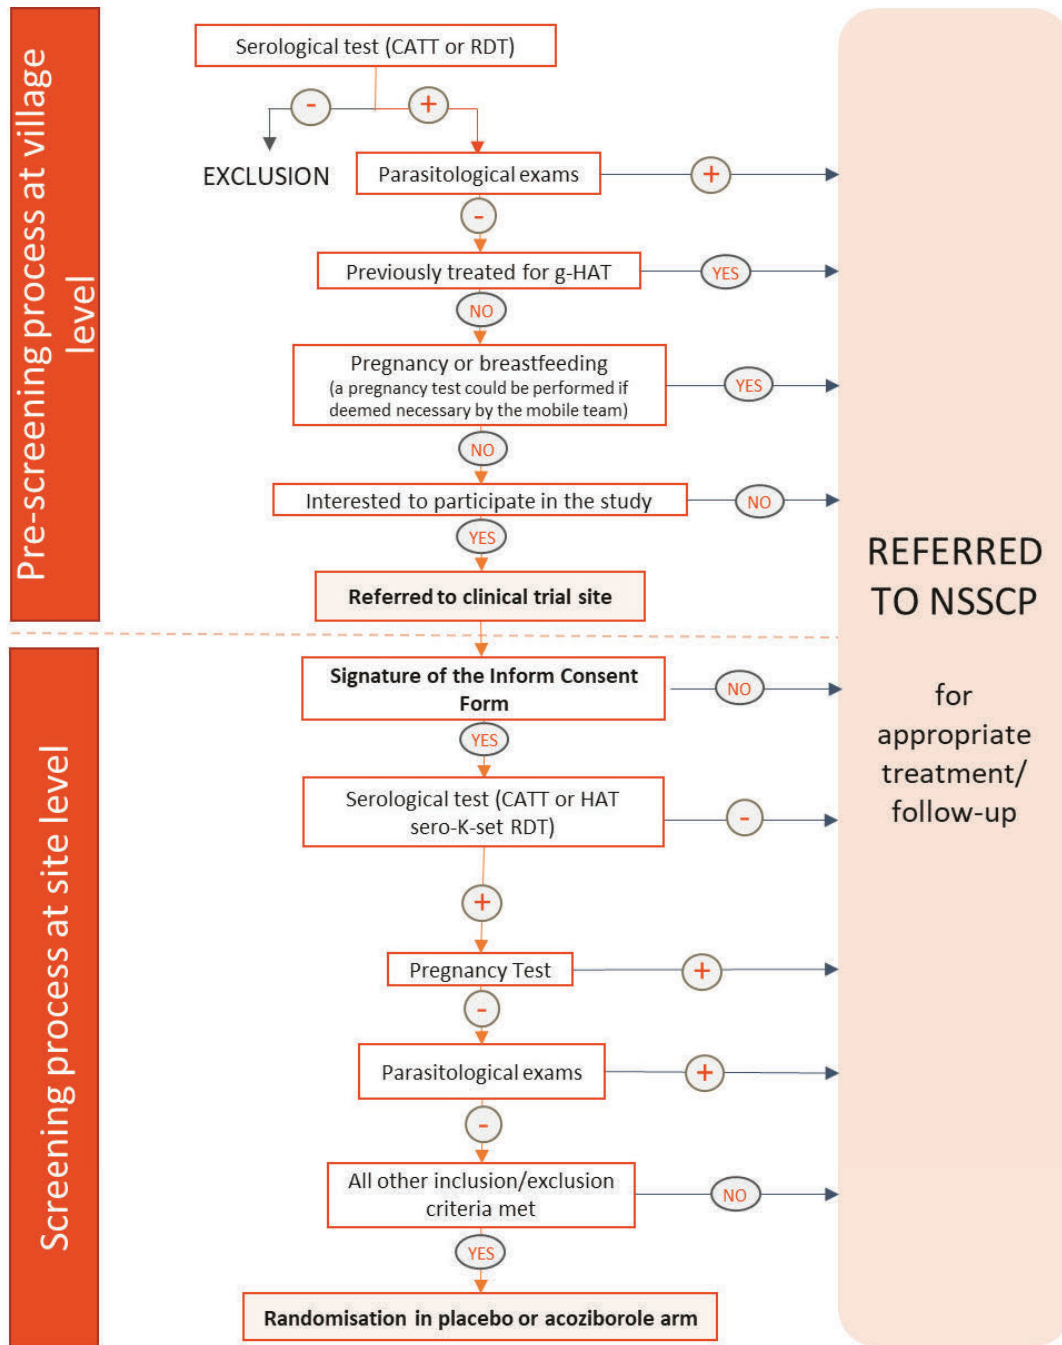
Pre-screening process at village level

Serological test (CATT or RDT)

-

+

EXCLUSION

Parasitological exams

+

-

Previously treated for g-HAT

YES

NO

Pregnancy or breastfeeding
(a pregnancy test could be performed if deemed necessary by the mobile team)

YES

NO

Interested to participate in the study

NO

YES

Referred to clinical trial site

Screening process at site level

Signature of the Inform Consent Form

NO

YES

Serological test (CATT or HAT sero-K-set RDT)

-

+

Pregnancy Test

+

-

Parasitological exams

+

-

All other inclusion/exclusion criteria met

NO

YES

Randomisation in placebo or acoziborole arm

REFERRED TO NSSCP

for appropriate treatment/ follow-up